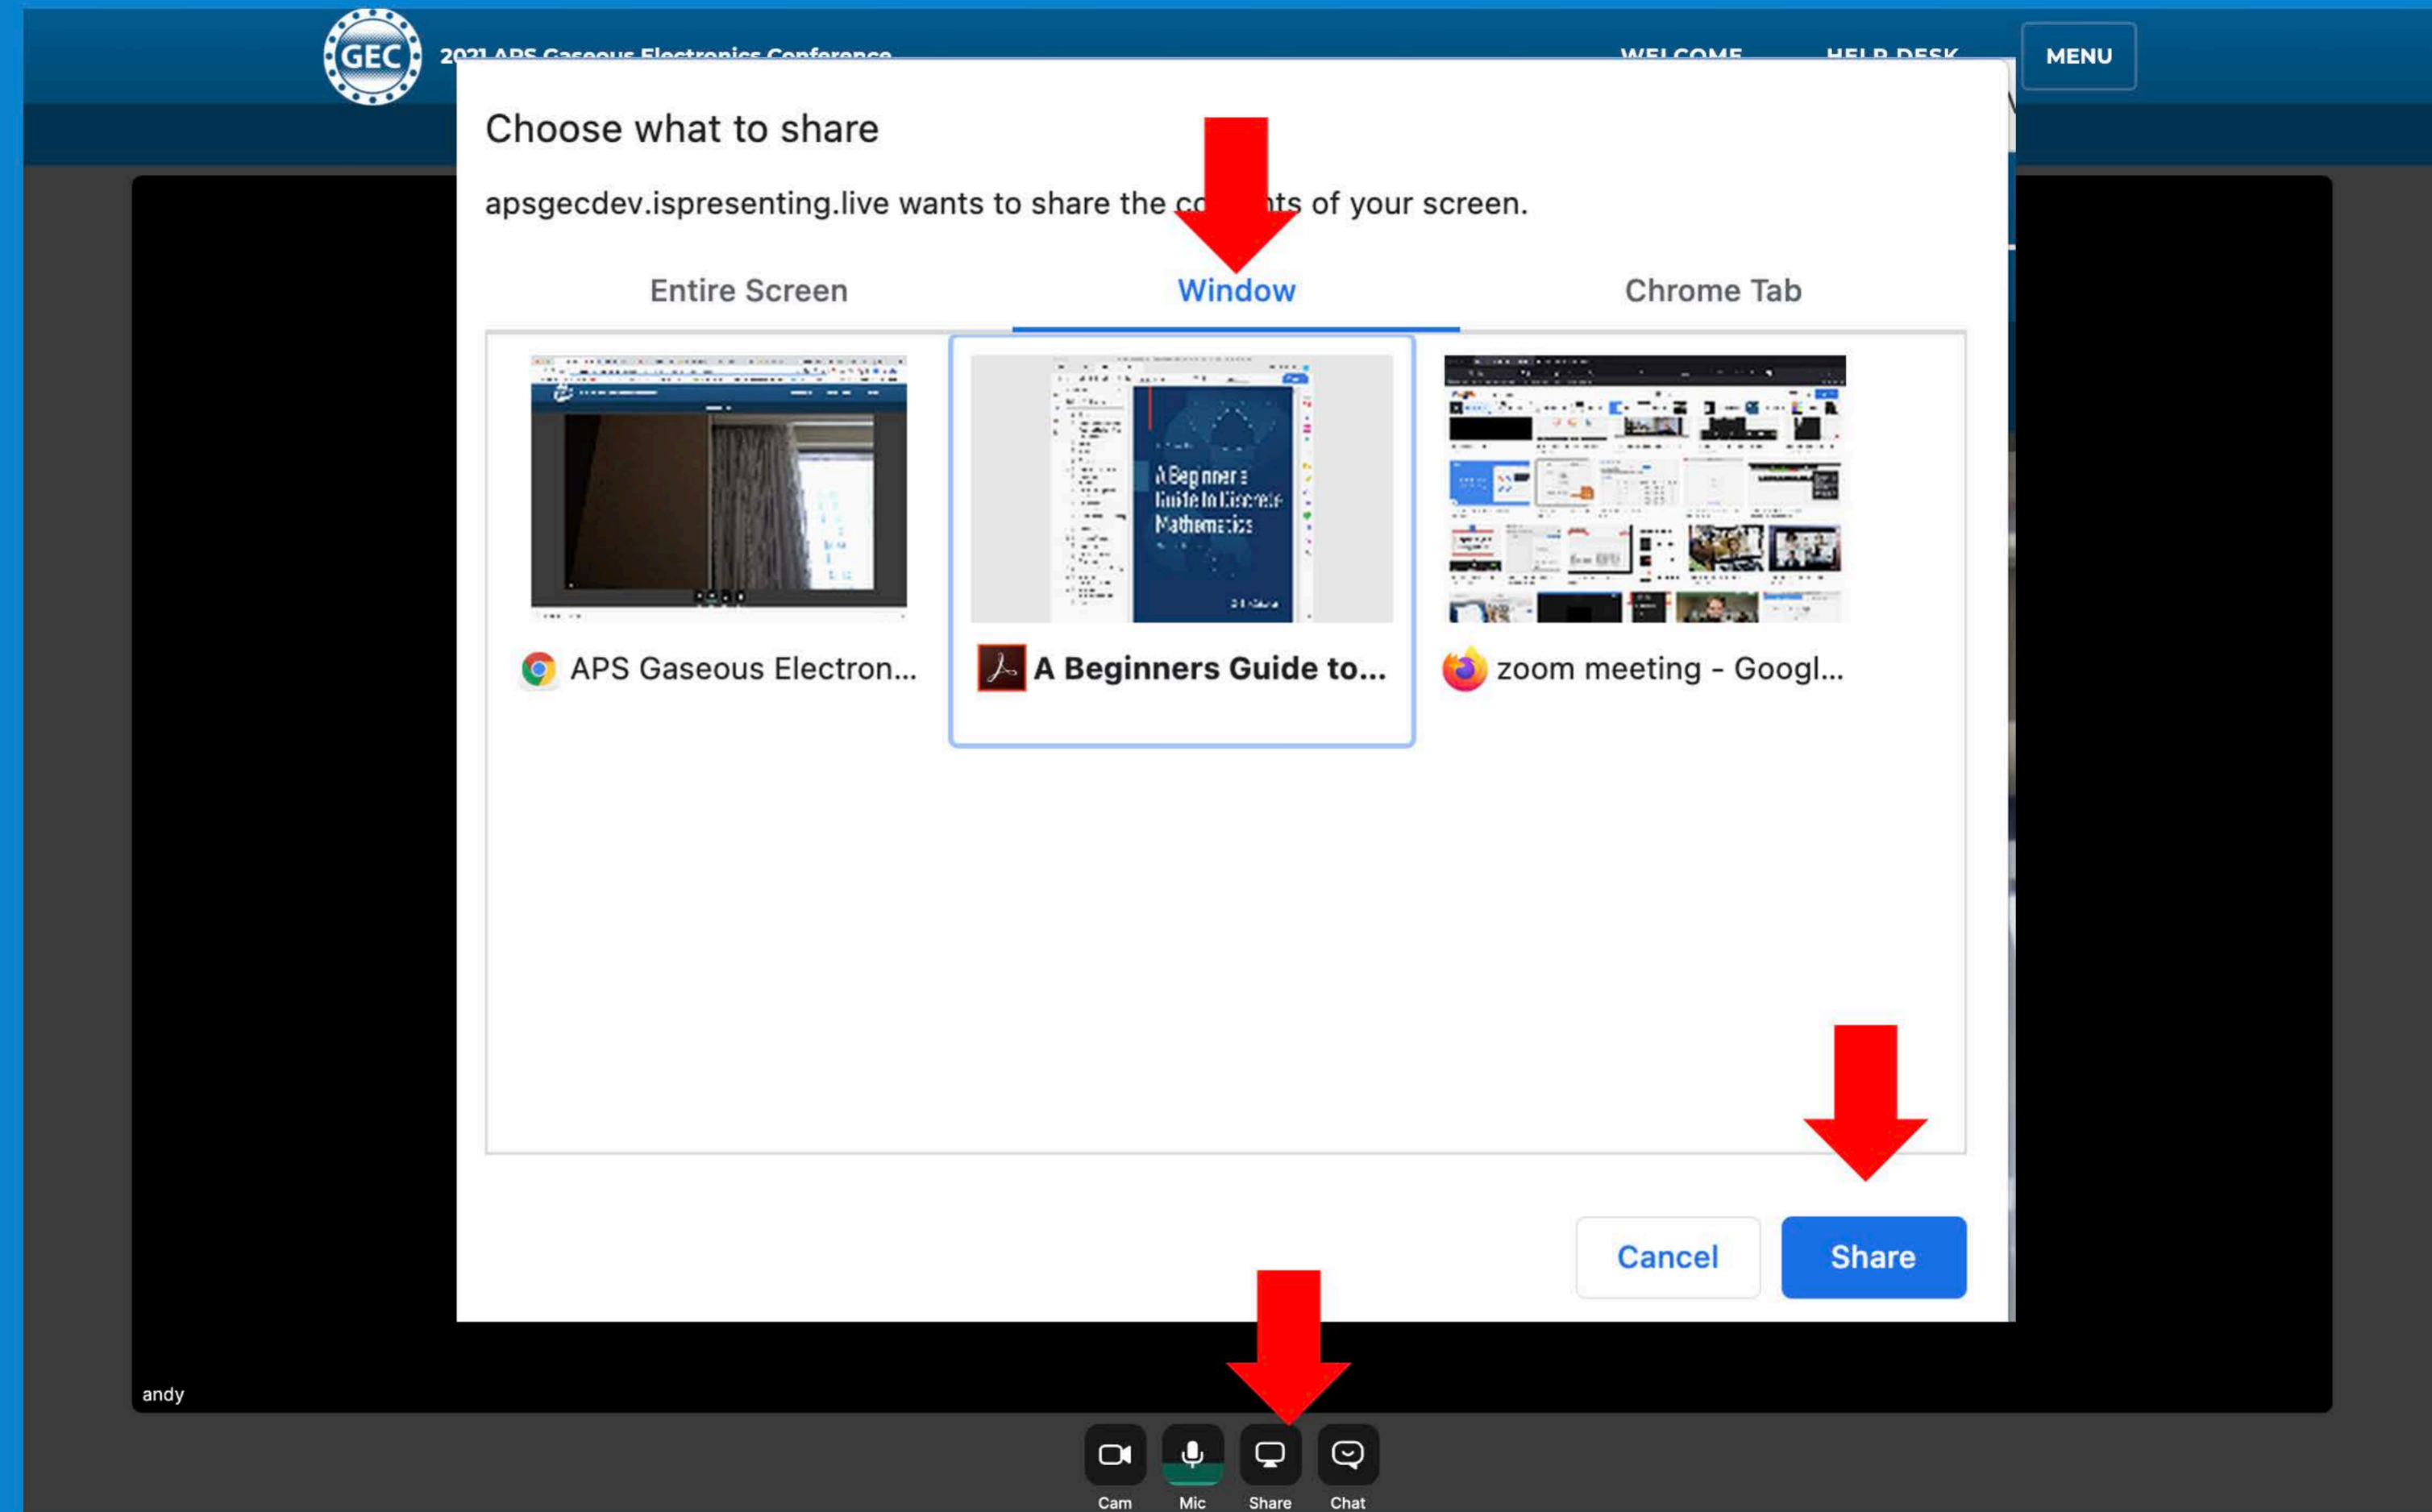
GEC 2021 APS Gaseous Electronics Conference WELCOME HELP DESK MENU

Choose what to share

apsgecdev.ispresenting.live wants to share the co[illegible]nts of your screen.

Entire Screen Window Chrome Tab

A Beginner's Guide to Discrete Mathematics

APS Gaseous Electron...

A Beginners Guide to...

zoom meeting - Googl...

Cancel Share

andy

Cam Mic Share Chat